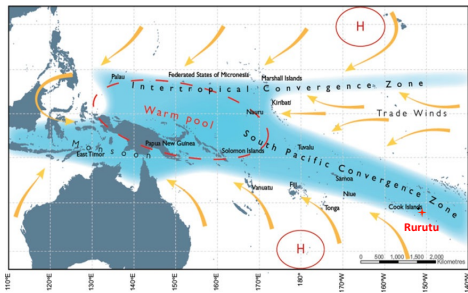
H
Intertropical Convergence Zone
Palau
Federated States of Micronesia
Marshall Islands
Warm pool
Nauru
Kiribati
Trade Winds
Monsoon
Papua New Guinea
East Timor
Solomon Islands
South Pacific Convergence Zone
Tuvalu
Samoa
Vanuatu
Fiji
Niue
Tonga
Cook Islands
Rurutu
H
0 500 1,000 1,500 2,000
Kilometres
110°E
120°E
130°E
140°E
150°E
160°E
170°E
180°
170°W
160°W
150°W
140°W